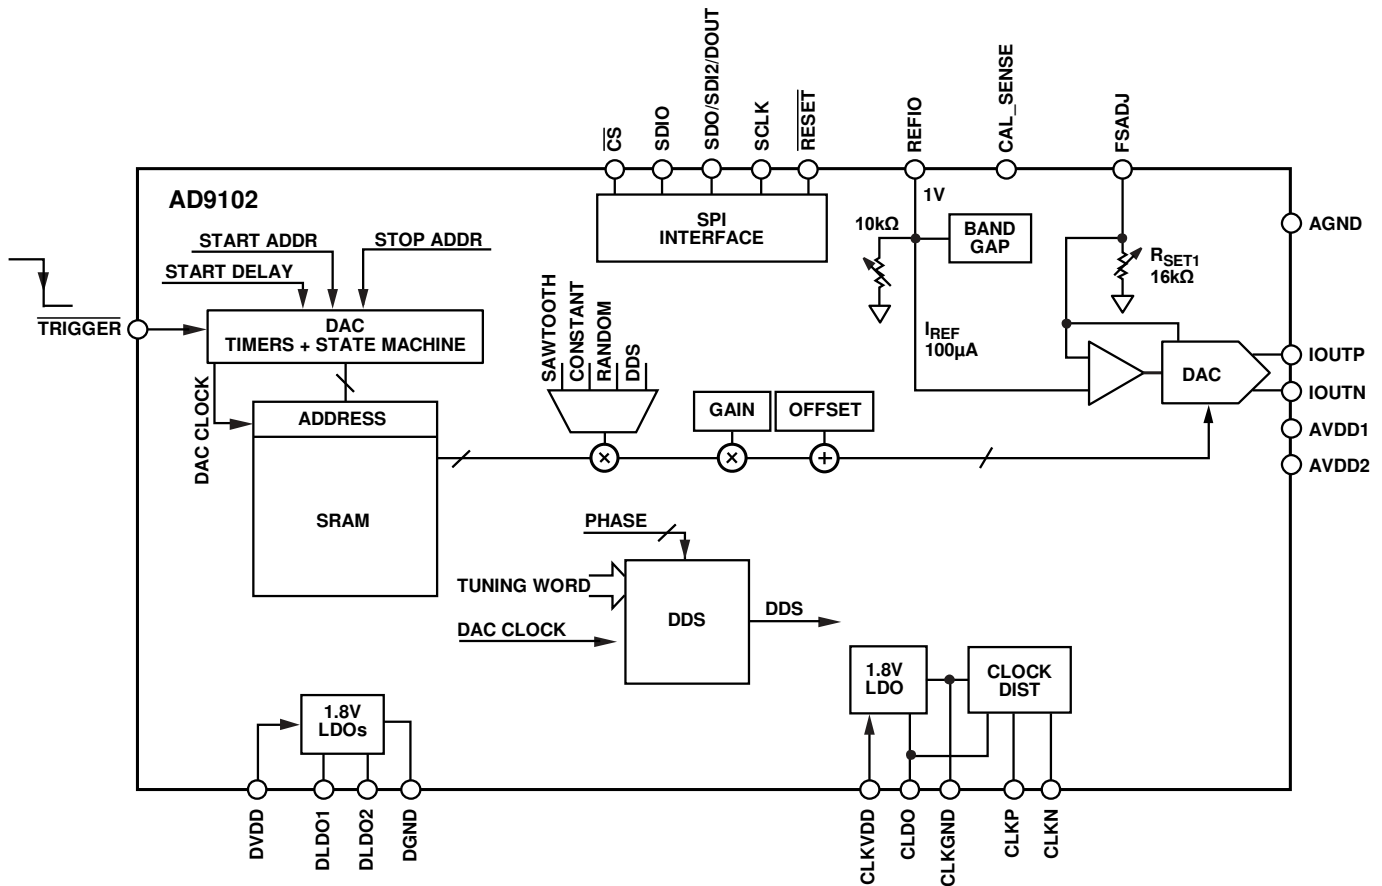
$\overline{CS}$ SDIO SDO/SDI2/DOUT SCLK $\overline{RESET}$ REFIO CAL_SENSE FSADJ

AD9102

SPI INTERFACE

1V

10kΩ

BAND GAP

$R_{SET1}$ 16kΩ

AGND

START ADDR

STOP ADDR

START DELAY

$\overline{TRIGGER}$

DAC TIMERS + STATE MACHINE

DAC CLOCK

ADDRESS

SRAM

SAWTOOTH CONSTANT RANDOM DDS

GAIN

OFFSET

$I_{REF}$ 100µA

DAC

IOUTP

IOUTN

AVDD1

AVDD2

PHASE

TUNING WORD

DAC CLOCK

DDS

DDS

1.8V LDO

CLOCK DIST

1.8V LDOs

DVDD DLDO1 DLDO2 DGND

CLKVDD CLDO CLKGND CLKP CLKN